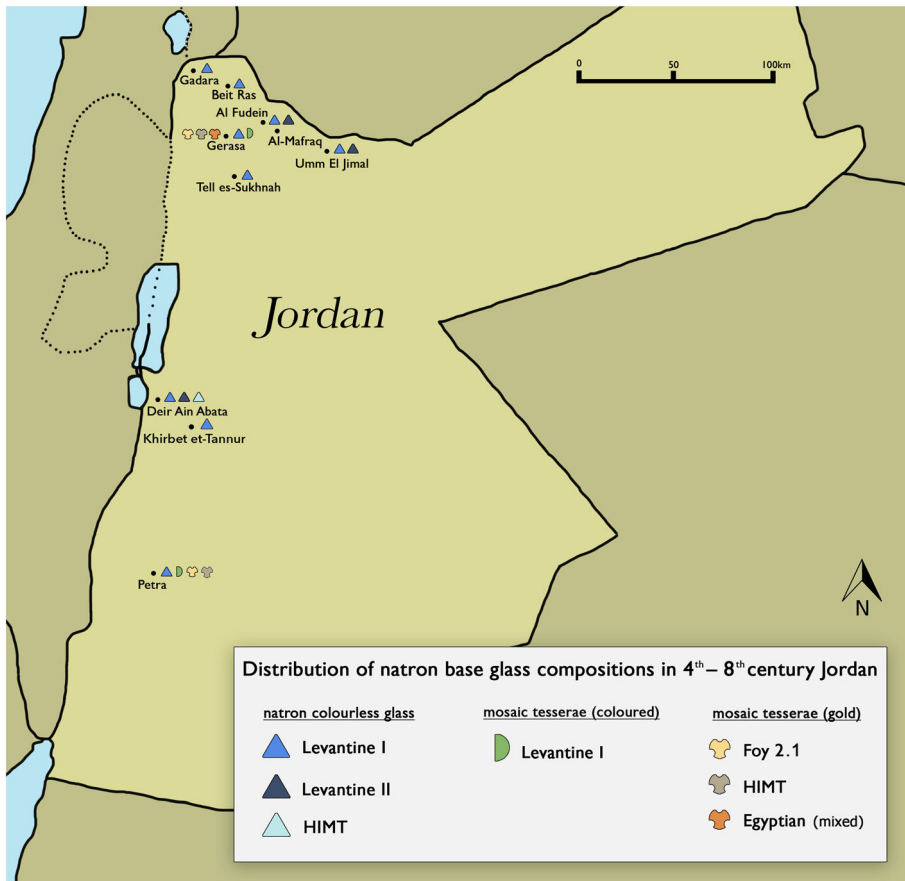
0 50 100km

Gadara
Beit Ras
Al Fudein
Al-Mafraq
Gerasa
Umm El Jimal
Tell es-Sukhnah

Jordan

Deir Ain Abata
Khirbet et-Tannur

Petra

N

Distribution of natron base glass compositions in $4^{th}$ – $8^{th}$ century Jordan

natron colourless glass
Levantine I
Levantine II
HIMT

mosaic tesserae (coloured)
Levantine I

mosaic tesserae (gold)
Foy 2.1
HIMT
Egyptian (mixed)